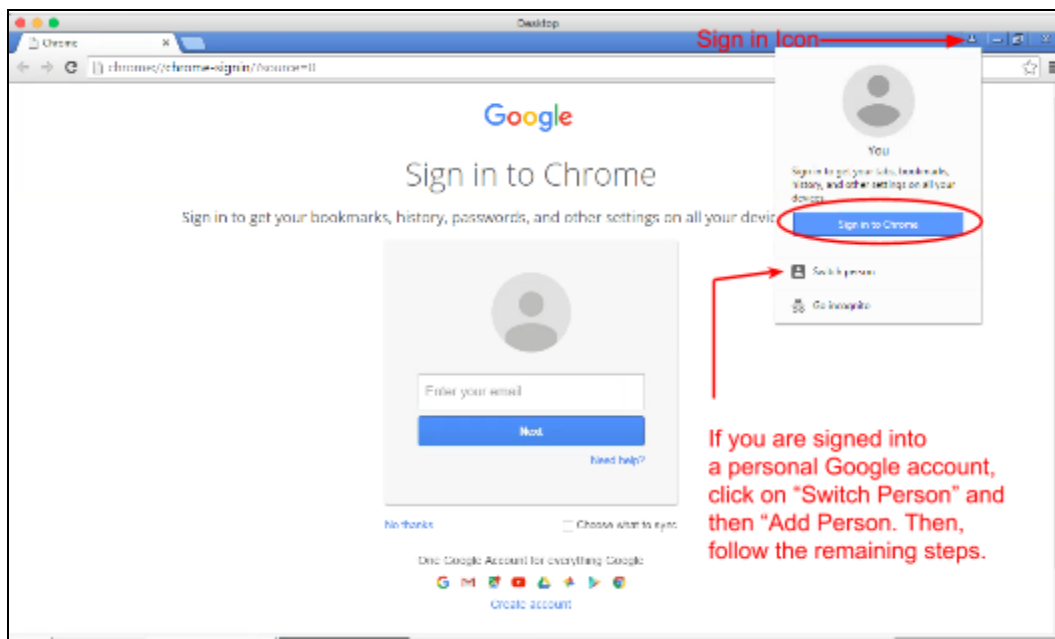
Desktop

Chrome ×

chrome://chrome-signin/?source=0

Sign in Icon

Google

Sign in to Chrome

Sign in to get your bookmarks, history, passwords, and other settings on all your devic

Enter your email

Next

Need help?

No thanks

Choose what to sync

One Google Account for everything Google

Create account

You

Sign in to get your tabs, bookmarks, history, and other settings on all your devices.

Sign in to Chrome

Switch person

Go incognito

If you are signed into a personal Google account, click on "Switch Person" and then "Add Person. Then, follow the remaining steps.